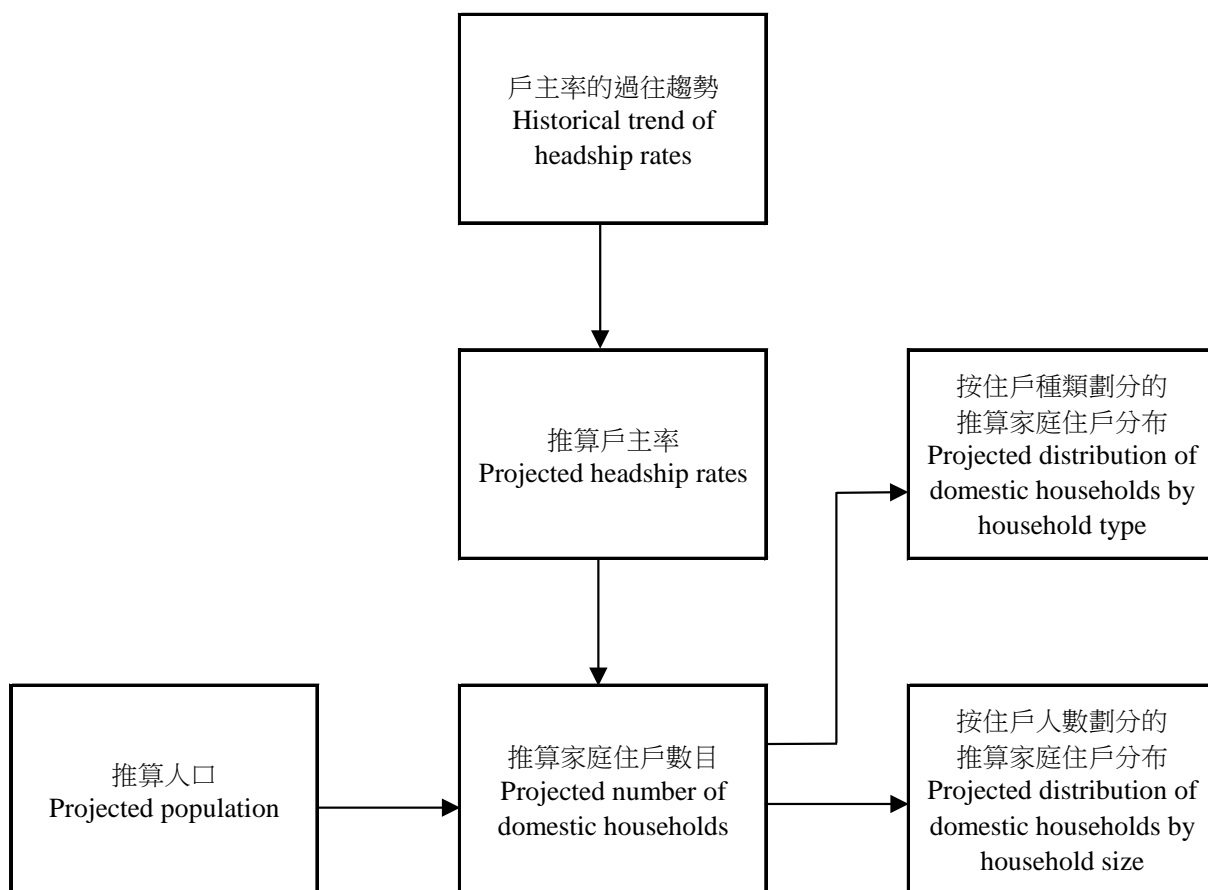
戶主率的過往趨勢
Historical trend of headship rates

推算戶主率
Projected headship rates

按住戶種類劃分的
推算家庭住戶分布
Projected distribution of domestic households by household type

推算人口
Projected population

推算家庭住戶數目
Projected number of domestic households

按住戶人數劃分的
推算家庭住戶分布
Projected distribution of domestic households by household size